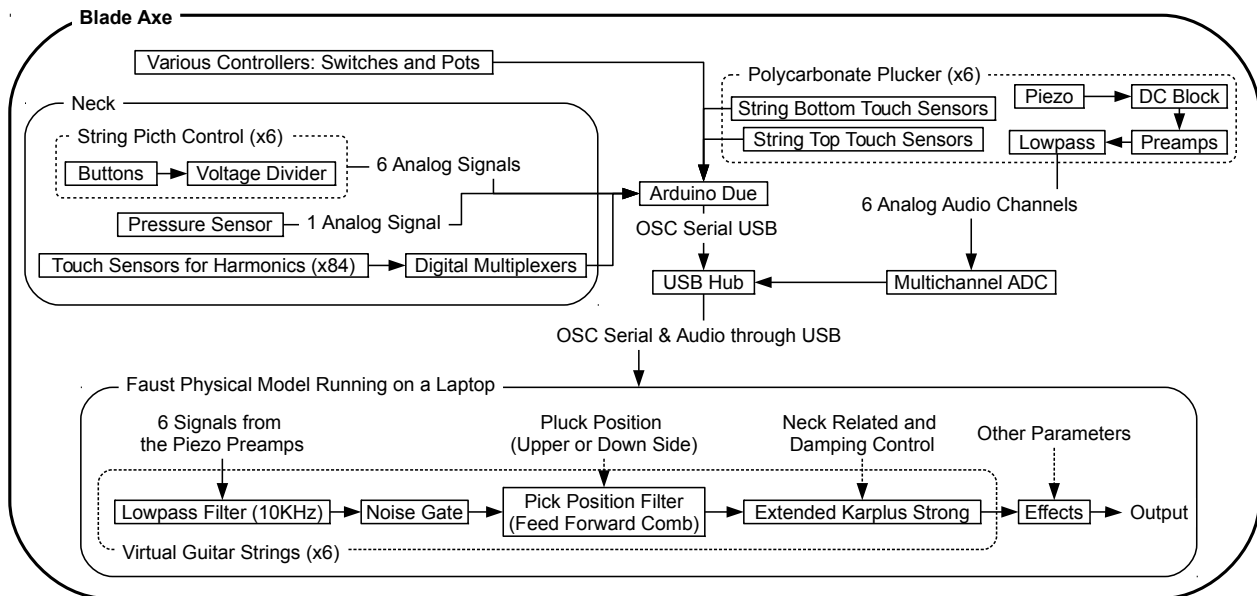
Blade Axe

Various Controllers: Switches and Pots

Polycarbonate Plucker (x6)

String Bottom Touch Sensors

String Top Touch Sensors

Piezo

DC Block

Lowpass

Preamps

Neck

String Picth Control (x6)

Buttons

Voltage Divider

6 Analog Signals

Pressure Sensor

1 Analog Signal

Touch Sensors for Harmonics (x84)

Digital Multiplexers

Arduino Due

OSC Serial USB

6 Analog Audio Channels

USB Hub

Multichannel ADC

OSC Serial & Audio through USB

Faust Physical Model Running on a Laptop

6 Signals from the Piezo Preamps

Pluck Position (Upper or Down Side)

Neck Related and Damping Control

Other Parameters

Lowpass Filter (10KHz)

Noise Gate

Pick Position Filter (Feed Forward Comb)

Extended Karplus Strong

Effects

Output

Virtual Guitar Strings (x6)